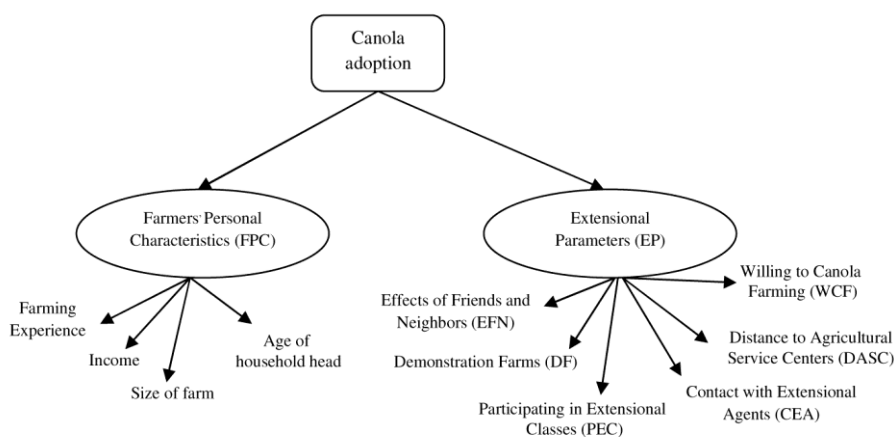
Canola adoption

Farmers' Personal Characteristics (FPC)

Extensional Parameters (EP)

Farming Experience

Income

Size of farm

Age of household head

Effects of Friends and Neighbors (EFN)

Willing to Canola Farming (WCF)

Demonstration Farms (DF)

Distance to Agricultural Service Centers (DASC)

Participating in Extensional Classes (PEC)

Contact with Extensional Agents (CEA)